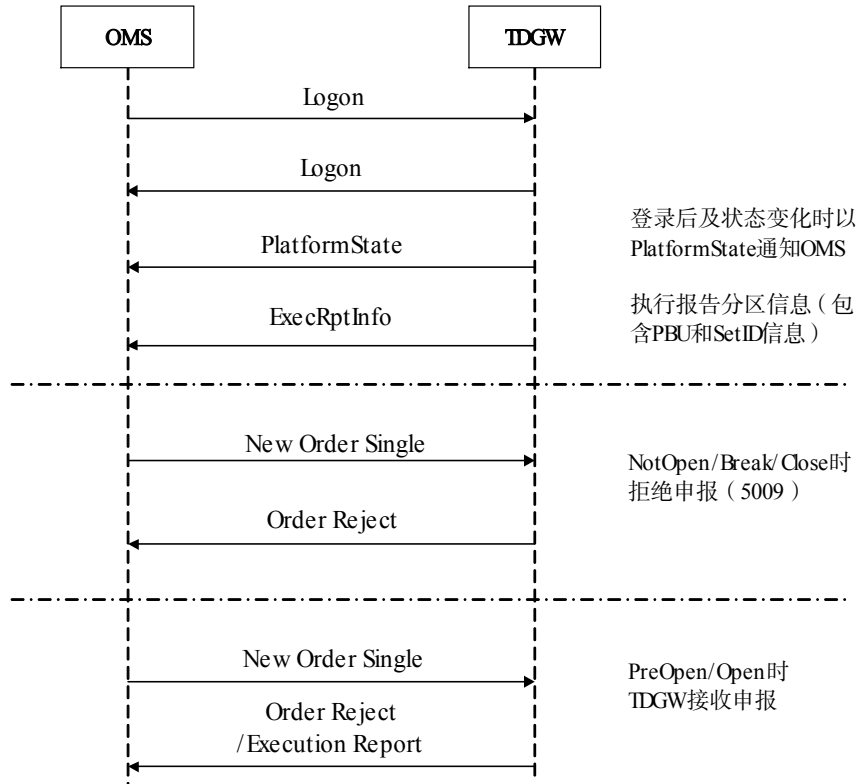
OMS

TDGW

Logon

Logon

登录后及状态变化时以PlatformState通知OMS

PlatformState

执行报告分区信息（包含PBU和SetID信息）

ExecRptInfo

New Order Single

NotOpen/Break/Close时拒绝申报（5009）

Order Reject

New Order Single

PreOpen/Open时TDGW接收申报

Order Reject
/Execution Report